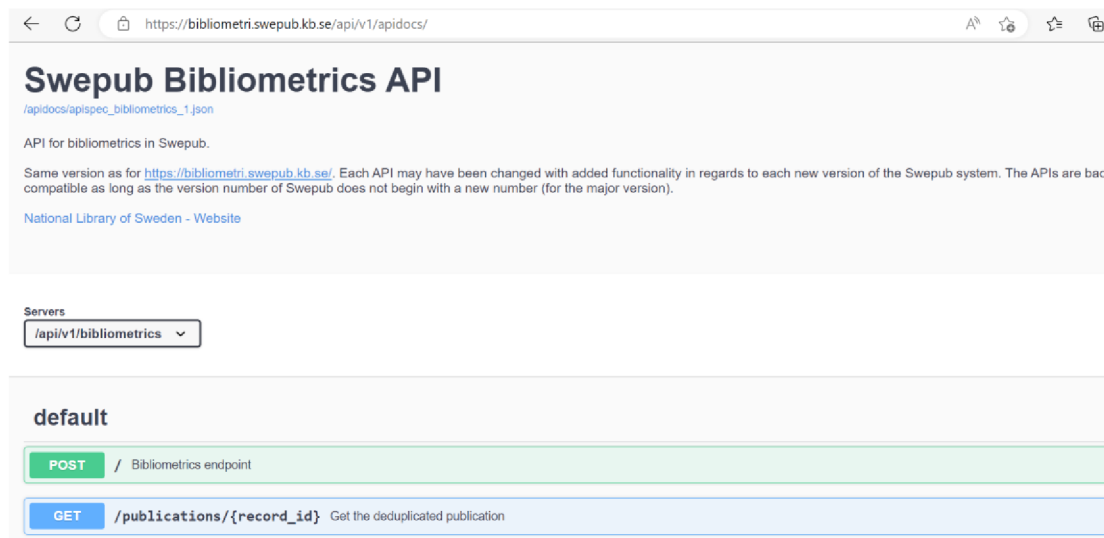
https://bibliometri.swepub.kb.se/api/v1/apidocs/

Swepub Bibliometrics API

/apidocs/apispec_bibliometrics_1.json

API for bibliometrics in Swepub.

Same version as for https://bibliometri.swepub.kb.se/. Each API may have been changed with added functionality in regards to each new version of the Swepub system. The APIs are bac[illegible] compatible as long as the version number of Swepub does not begin with a new number (for the major version).

National Library of Sweden - Website

Servers

/api/v1/bibliometrics

default

POST / Bibliometrics endpoint

GET /publications/{record_id} Get the deduplicated publication